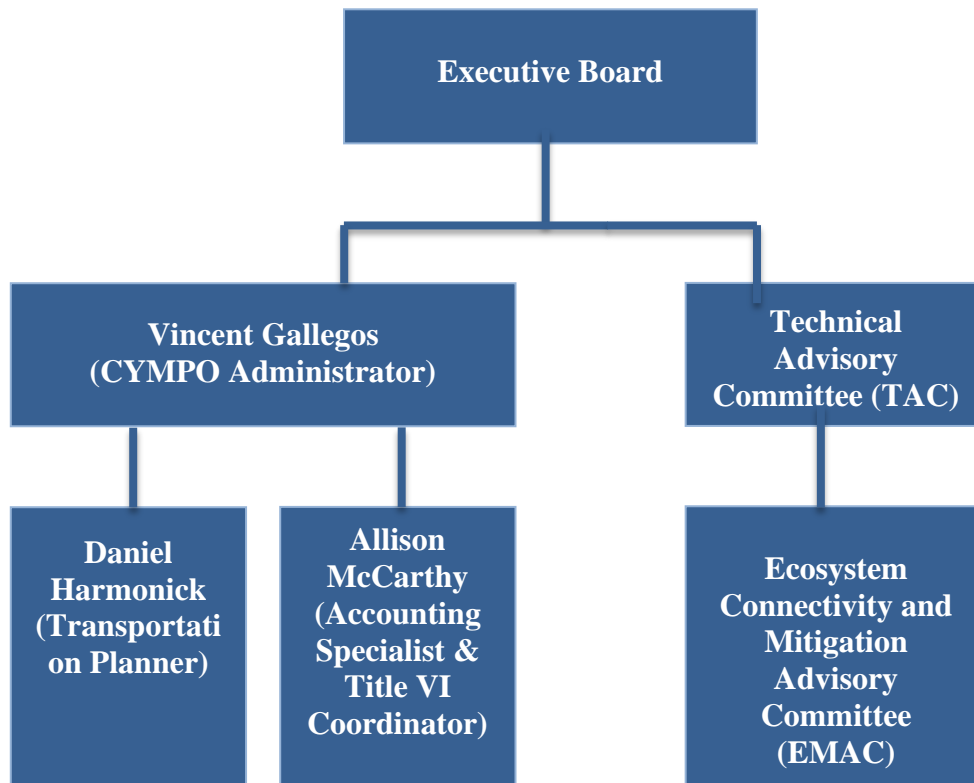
Executive Board

Vincent Gallegos (CYMPO Administrator)

Technical Advisory Committee (TAC)

Daniel Harmonick (Transportation Planner)

Allison McCarthy (Accounting Specialist & Title VI Coordinator)

Ecosystem Connectivity and Mitigation Advisory Committee (EMAC)